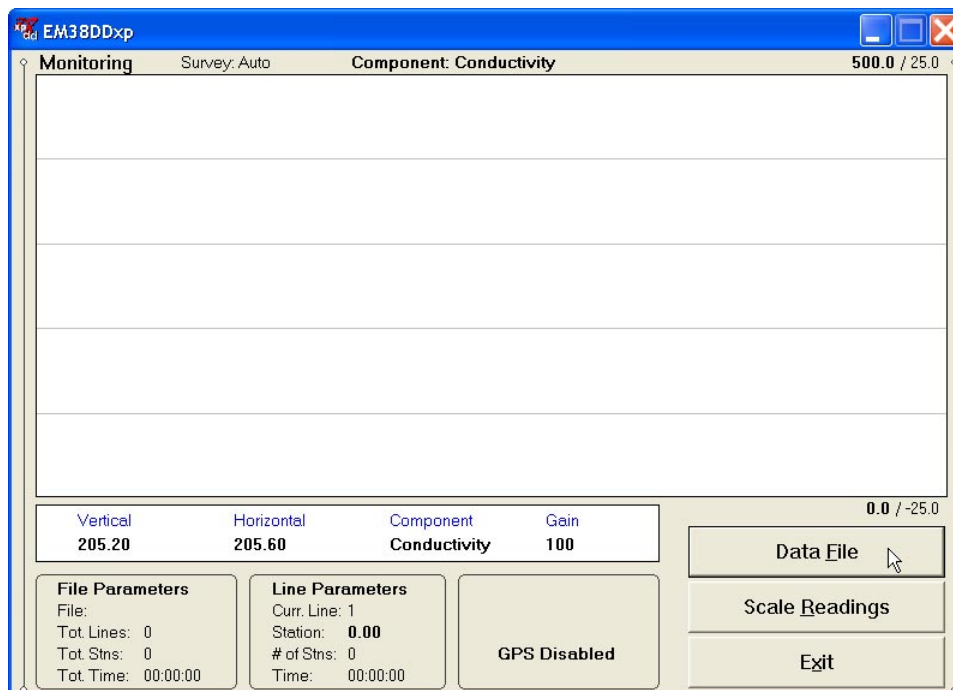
EM38DDxp

Monitoring Survey: Auto Component: Conductivity 500.0 / 25.0

0.0 / -25.0

| Vertical | Horizontal | Component | Gain |
|---|---|---|---|
| 205.20 | 205.60 | Conductivity | 100 |

File Parameters
File:
Tot. Lines: 0
Tot. Stns: 0
Tot. Time: 00:00:00

Line Parameters
Curr. Line: 1
Station: 0.00
# of Stns: 0
Time: 00:00:00

GPS Disabled

Data File

Scale Readings

Exit